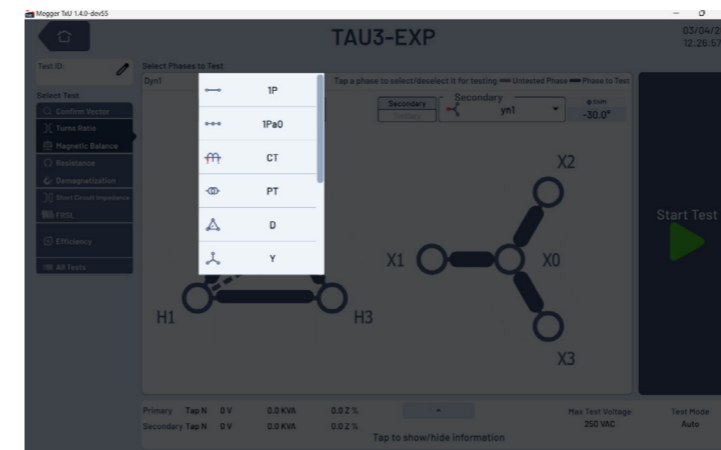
Megger TaU 1.4.0-dev55

TAU3-EXP

03/04/2
12:26:5

Test ID:

Select Test

Confirm Vector

Turns Ratio

Magnetic Balance

Resistance

Demagnetization

Short Circuit Impedance

FRSL

Efficiency

All Tests

Select Phases to Test

Dyn1

1P

1Pa0

CT

PT

D

Y

Tap a phase to select/deselect it for testing — Untested Phase — Phase to Test

Secondary

Tertiary

Secondary

yn1

-30.0°

H1

H3

X2

X1

X0

X3

Start Test

Primary Tap N 0 V 0.0 KVA 0.0 Z %

Secondary Tap N 0 V 0.0 KVA 0.0 Z %

Tap to show/hide information

Max Test Voltage
250 VAC

Test Mode
Auto